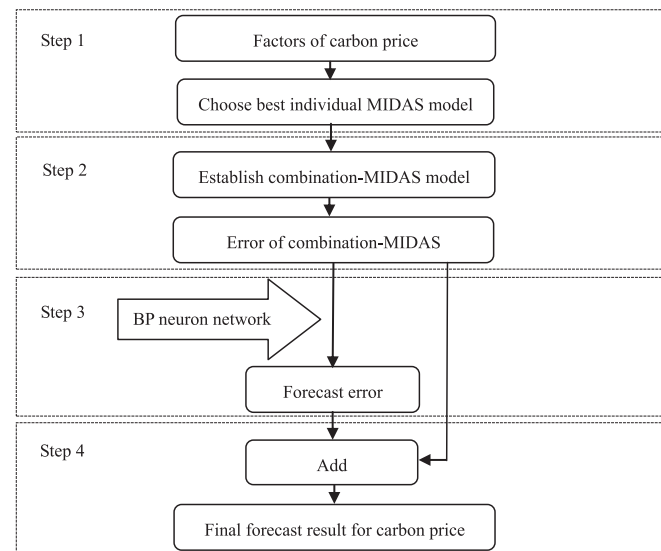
Step 1

Factors of carbon price

Choose best individual MIDAS model

Step 2

Establish combination-MIDAS model

Error of combination-MIDAS

Step 3

BP neuron network

Forecast error

Step 4

Add

Final forecast result for carbon price